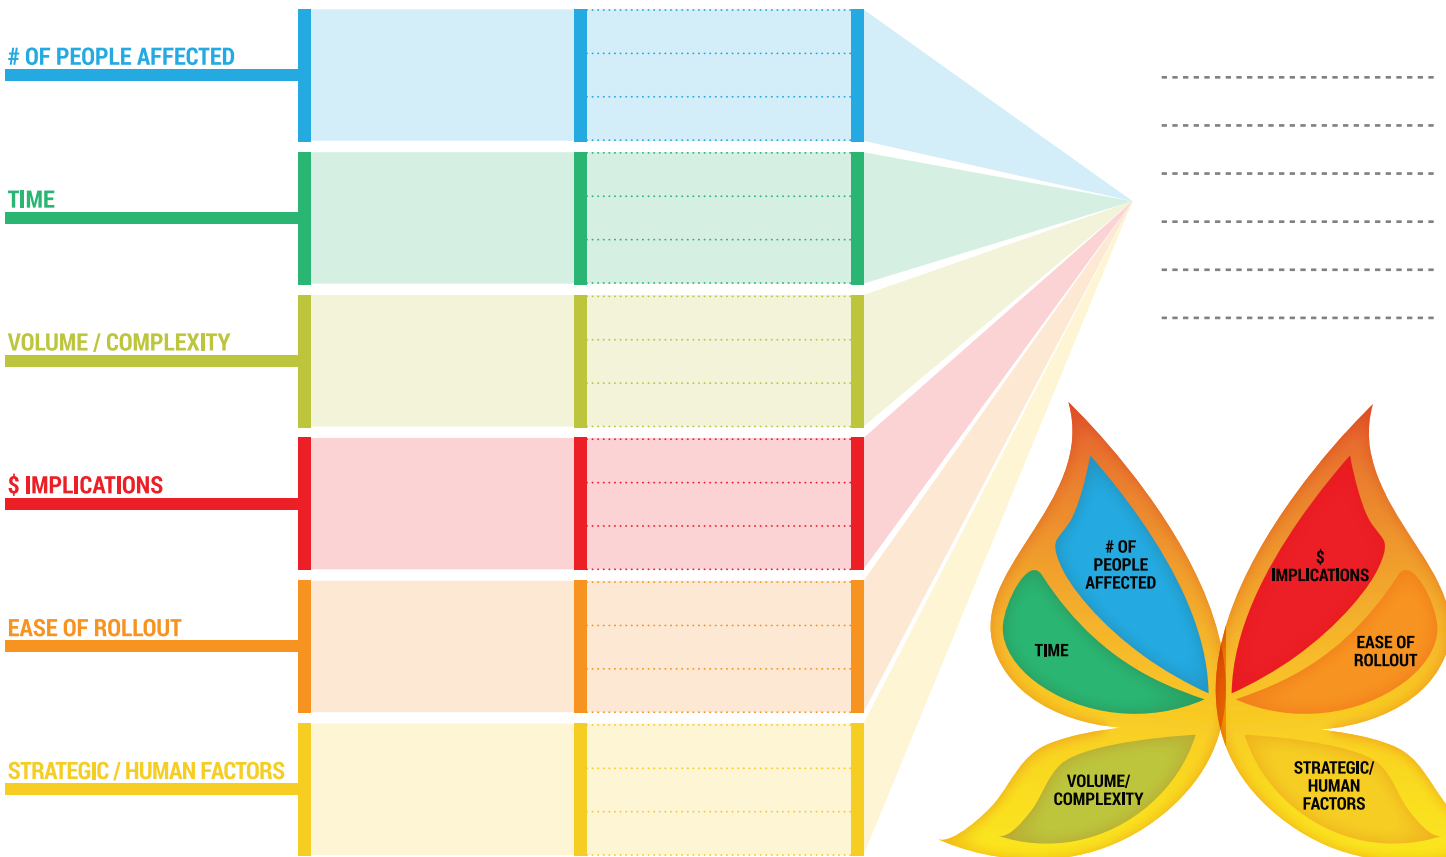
# OF PEOPLE AFFECTED

TIME

VOLUME / COMPLEXITY

$ IMPLICATIONS

EASE OF ROLLOUT

STRATEGIC / HUMAN FACTORS

# OF PEOPLE AFFECTED

TIME

$ IMPLICATIONS

EASE OF ROLLOUT

VOLUME/ COMPLEXITY

STRATEGIC/ HUMAN FACTORS